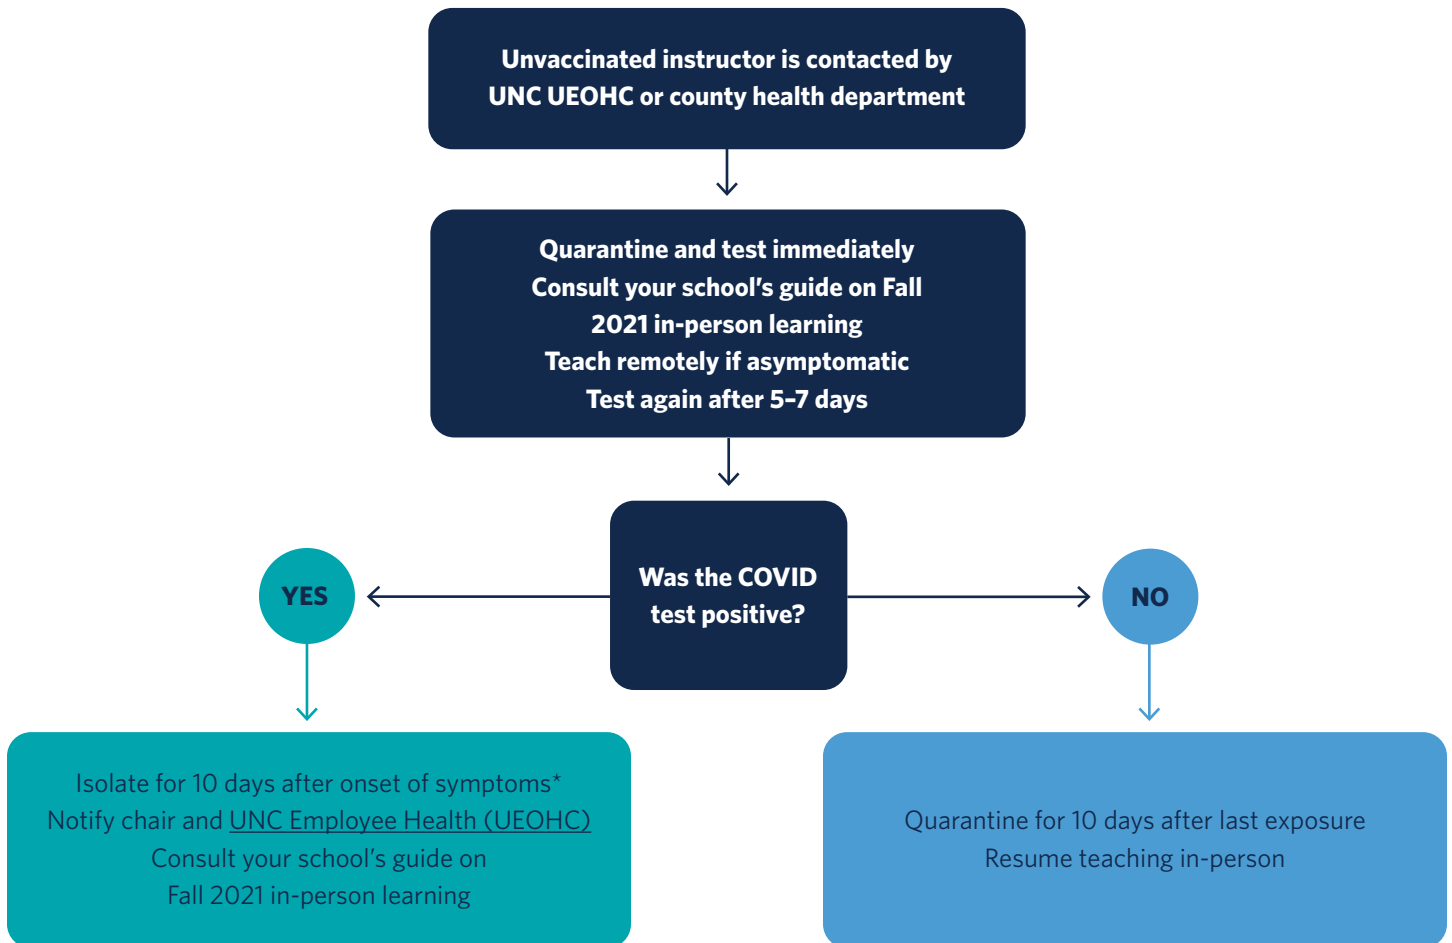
Unvaccinated instructor is contacted by UNC UEOHC or county health department

Quarantine and test immediately
Consult your school's guide on Fall 2021 in-person learning
Teach remotely if asymptomatic
Test again after 5–7 days

Was the COVID test positive?

YES

NO

Isolate for 10 days after onset of symptoms*
Notify chair and UNC Employee Health (UEOHC)
Consult your school's guide on Fall 2021 in-person learning

Quarantine for 10 days after last exposure
Resume teaching in-person